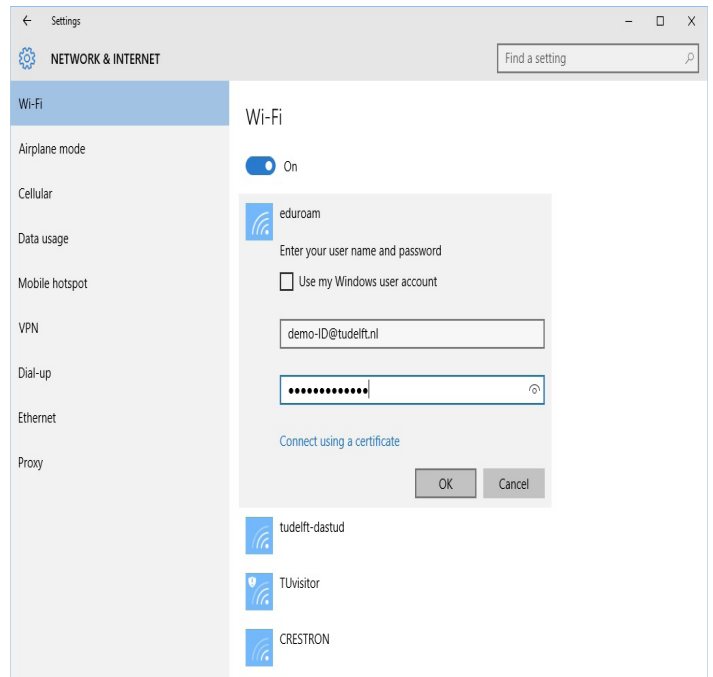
← Settings – □ X

NETWORK & INTERNET

Find a setting

Wi-Fi

Airplane mode

Cellular

Data usage

Mobile hotspot

VPN

Dial-up

Ethernet

Proxy

Wi-Fi

On

eduroam

Enter your user name and password

Use my Windows user account

demo-ID@tudelft.nl

•••••••••••••

Connect using a certificate

OK Cancel

tudelft-dastud

TUvisitor

CRESTRON